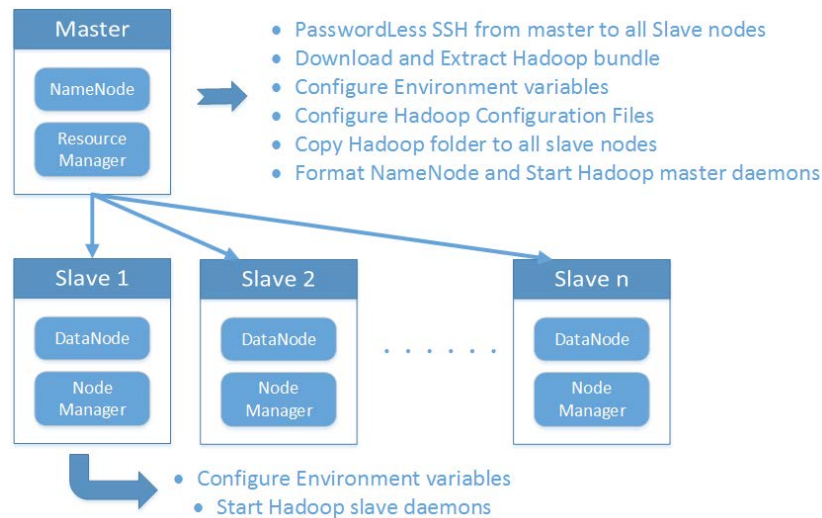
Master

NameNode

Resource Manager

- PasswordLess SSH from master to all Slave nodes
- Download and Extract Hadoop bundle
- Configure Environment variables
- Configure Hadoop Configuration Files
- Copy Hadoop folder to all slave nodes
- Format NameNode and Start Hadoop master daemons

Slave 1

DataNode

Node Manager

Slave 2

DataNode

Node Manager

. . . . . .

Slave n

DataNode

Node Manager

- Configure Environment variables
- Start Hadoop slave daemons